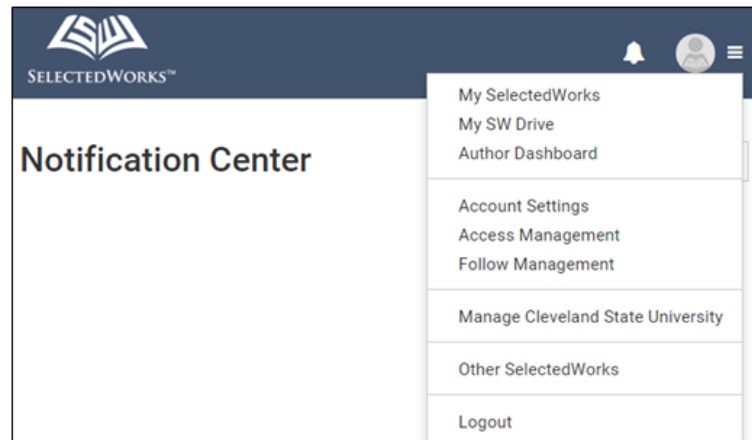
SelectedWorks™

Notification Center

My SelectedWorks
My SW Drive
Author Dashboard

Account Settings
Access Management
Follow Management

Manage Cleveland State University

Other SelectedWorks

Logout